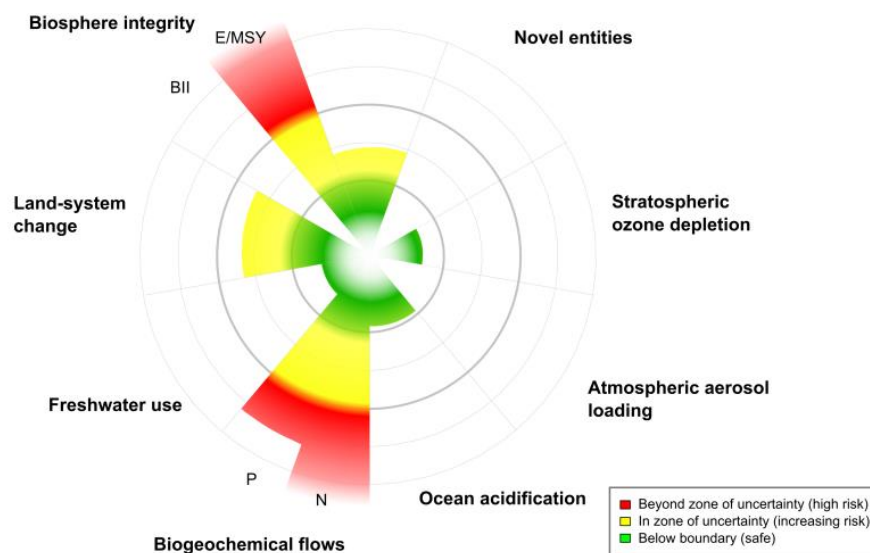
Biosphere integrity

E/MSY

BII

Novel entities

Land-system change

Stratospheric ozone depletion

Atmospheric aerosol loading

Freshwater use

P

N

Ocean acidification

Biogeochemical flows

Beyond zone of uncertainty (high risk)
In zone of uncertainty (increasing risk)
Below boundary (safe)